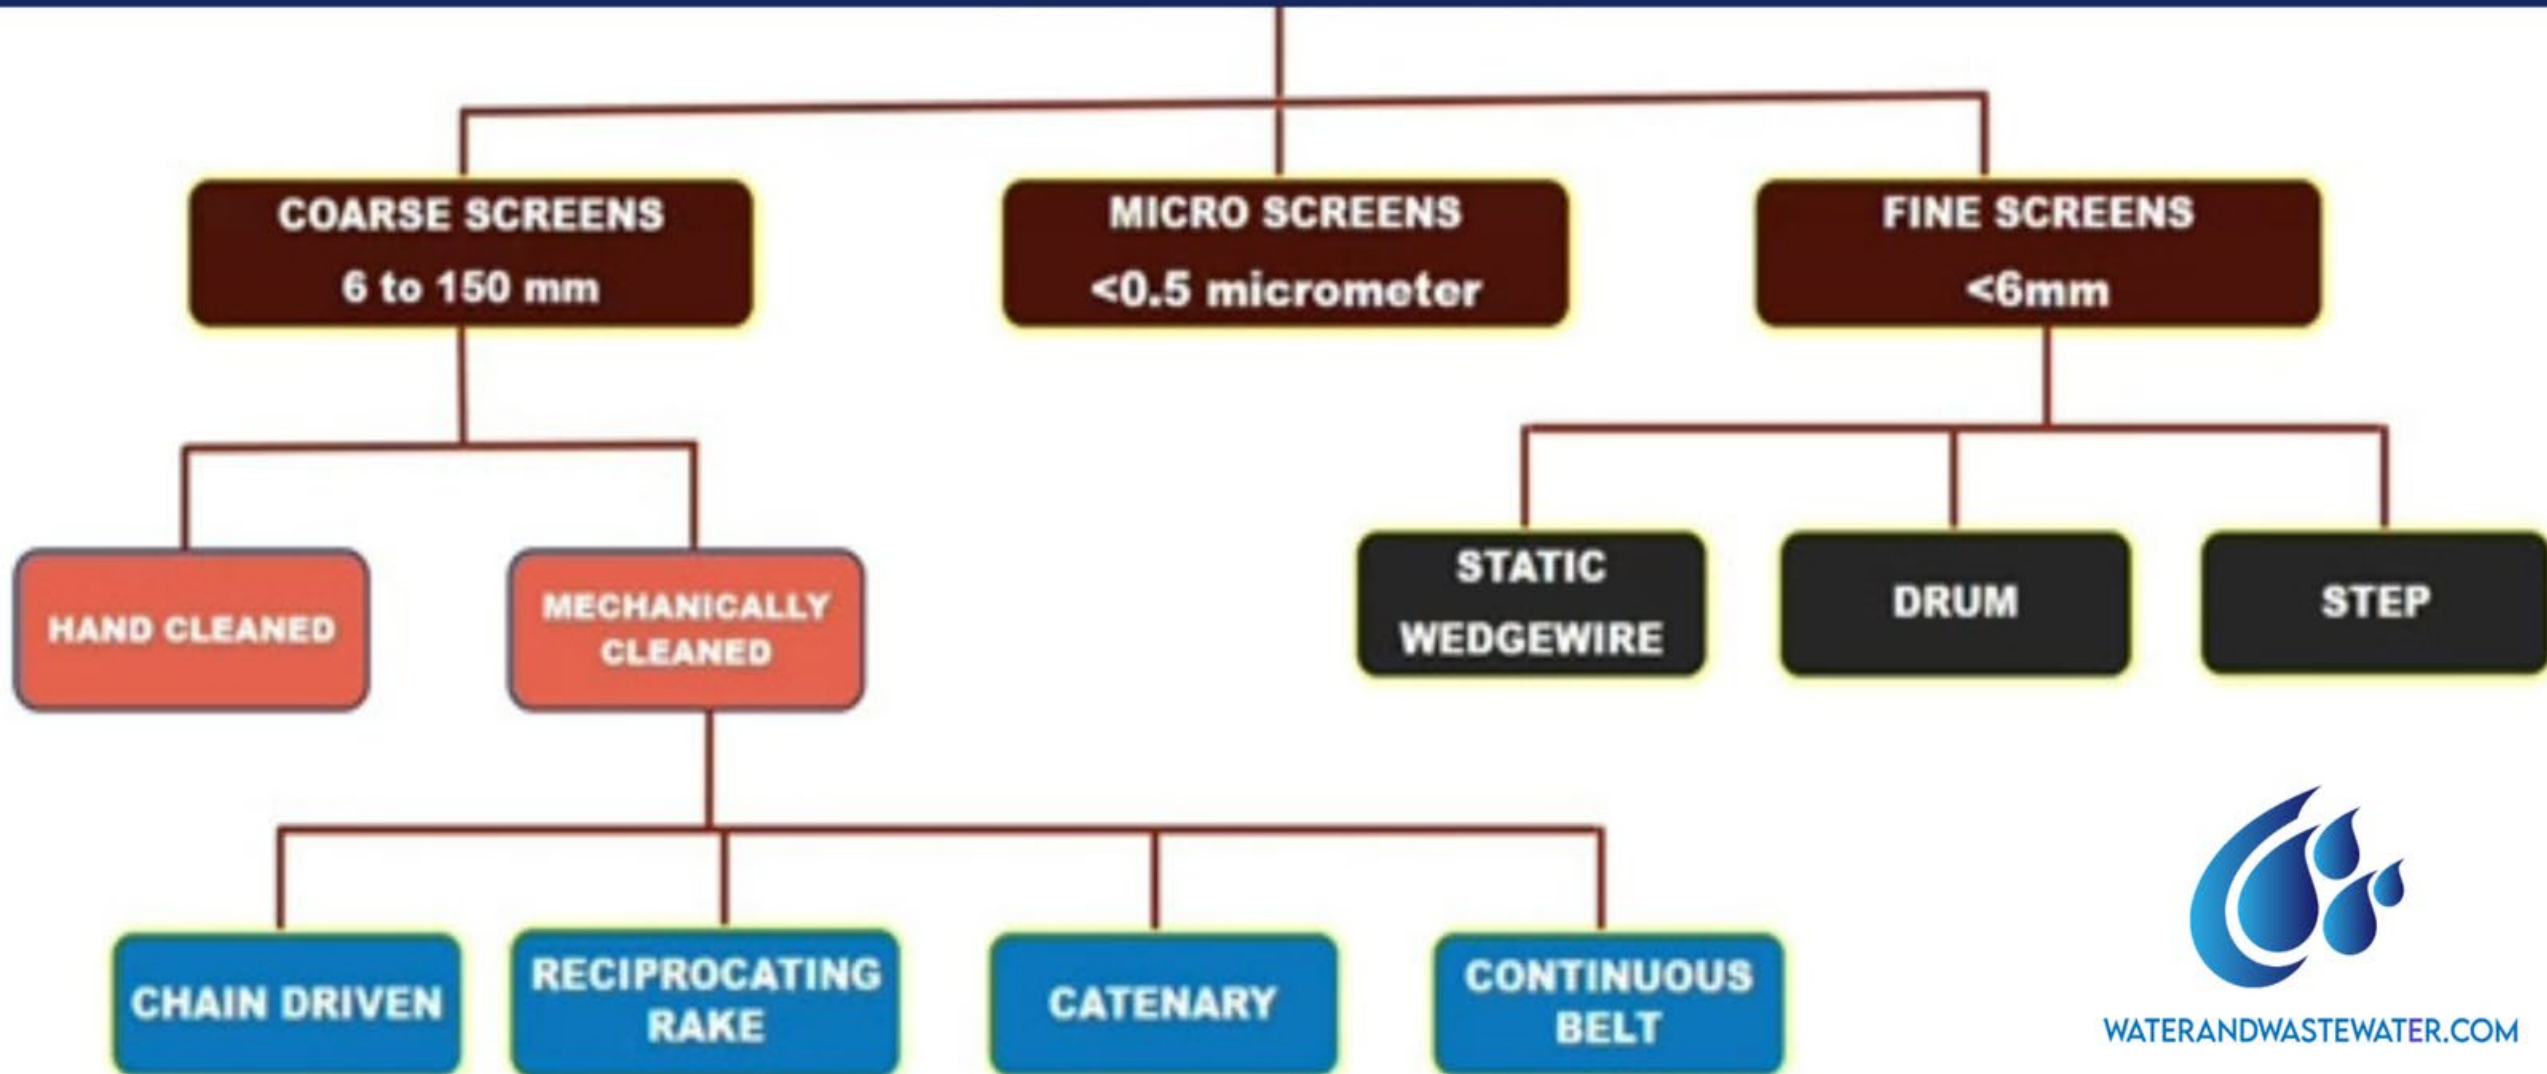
COARSE SCREENS
6 to 150 mm

MICRO SCREENS
<0.5 micrometer

FINE SCREENS
<6mm

HAND CLEANED

MECHANICALLY CLEANED

STATIC WEDGEWIRE

DRUM

STEP

CHAIN DRIVEN

RECIPROCATING RAKE

CATENARY

CONTINUOUS BELT

WATERANDWASTEWATER.COM